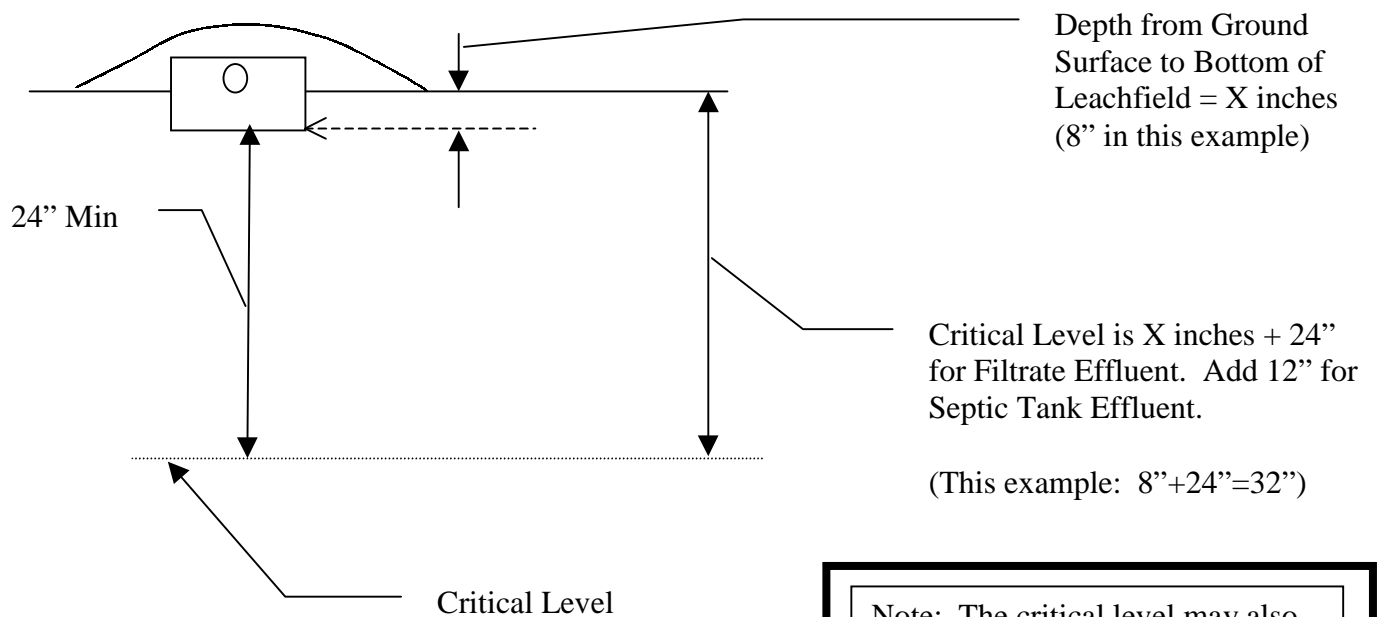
Depth from Ground Surface to Bottom of Leachfield = X inches (8" in this example)

24" Min

Critical Level is X inches + 24" for Filtrate Effluent. Add 12" for Septic Tank Effluent.

(This example: 8"+24"=32")

Critical Level

Note: The critical level may also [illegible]